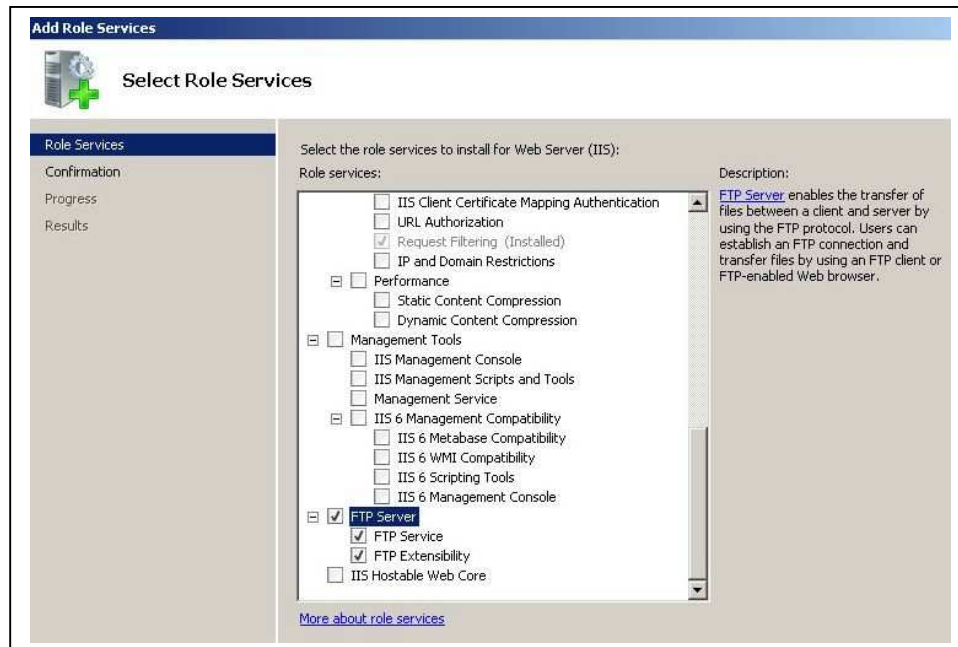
Add Role Services

Select Role Services

Role Services
Confirmation
Progress
Results

Select the role services to install for Web Server (IIS):

Role services:

IIS Client Certificate Mapping Authentication
URL Authorization
Request Filtering (Installed)
IP and Domain Restrictions
Performance
Static Content Compression
Dynamic Content Compression
Management Tools
IIS Management Console
IIS Management Scripts and Tools
Management Service
IIS 6 Management Compatibility
IIS 6 Metabase Compatibility
IIS 6 WMI Compatibility
IIS 6 Scripting Tools
IIS 6 Management Console
FTP Server
FTP Service
FTP Extensibility
IIS Hostable Web Core

Description:

FTP Server enables the transfer of files between a client and server by using the FTP protocol. Users can establish an FTP connection and transfer files by using an FTP client or FTP-enabled Web browser.

More about role services